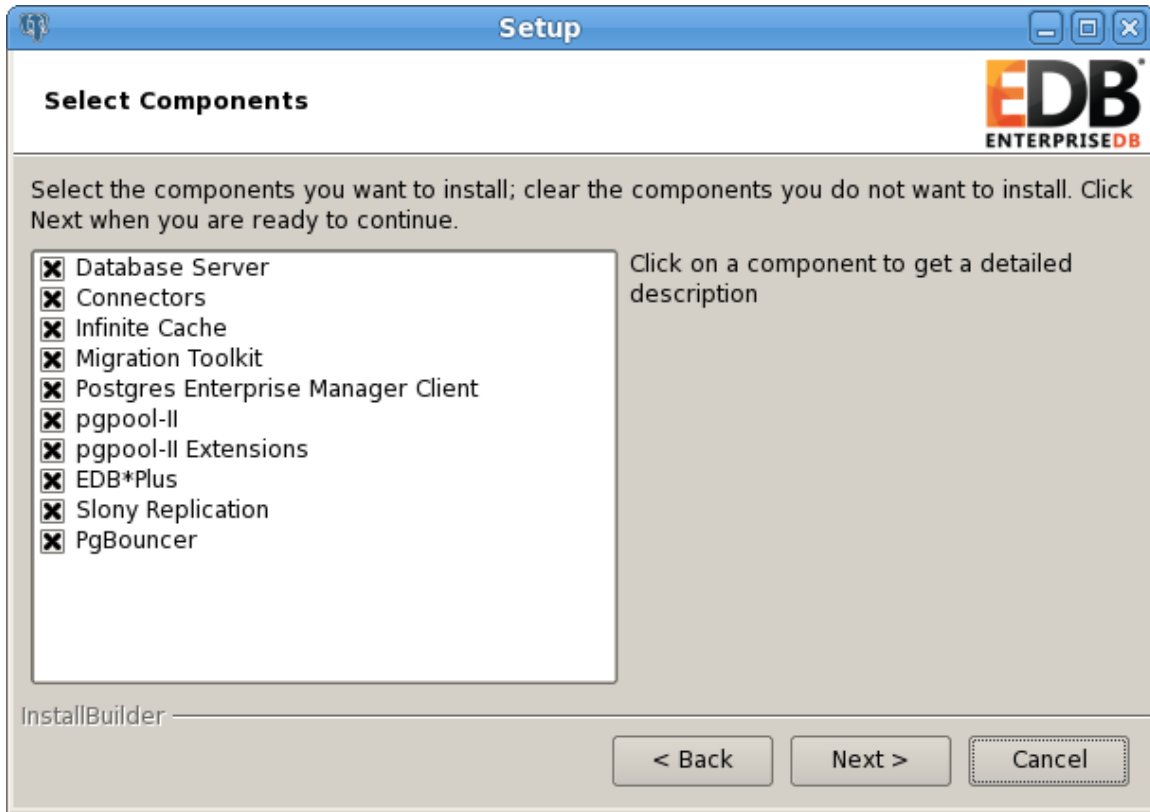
Setup

Select Components

EDB
ENTERPRISEDB

Select the components you want to install; clear the components you do not want to install. Click Next when you are ready to continue.

Database Server
Connectors
Infinite Cache
Migration Toolkit
Postgres Enterprise Manager Client
pgpool-II
pgpool-II Extensions
EDB*Plus
Slony Replication
PgBouncer

Click on a component to get a detailed description

InstallBuilder

< Back
Next >
Cancel